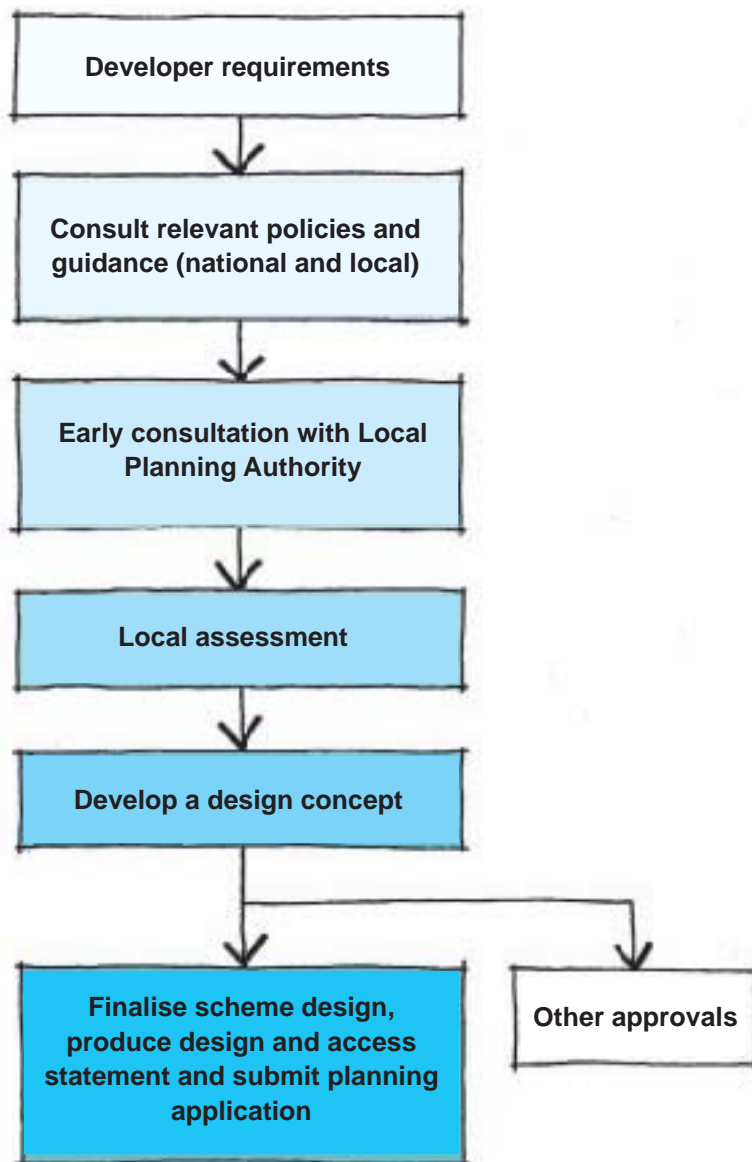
Developer requirements

Consult relevant policies and guidance (national and local)

Early consultation with Local Planning Authority

Local assessment

Develop a design concept

Finalise scheme design, produce design and access statement and submit planning application

Other approvals